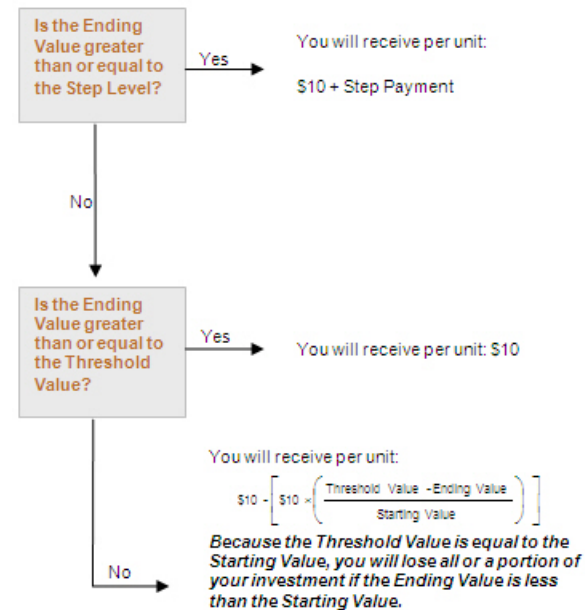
Is the Ending Value greater than or equal to the Step Level?

Yes

You will receive per unit:

\$10 + Step Payment

No

Is the Ending Value greater than or equal to the Threshold Value?

Yes

You will receive per unit: \$10

No

You will receive per unit:

$\$10 - \left[ \$10 \times \left( \frac{\text{Threshold Value} - \text{Ending Value}}{\text{Starting Value}} \right) \right]$

Because the Threshold Value is equal to the Starting Value, you will lose all or a portion of your investment if the Ending Value is less than the Starting Value.